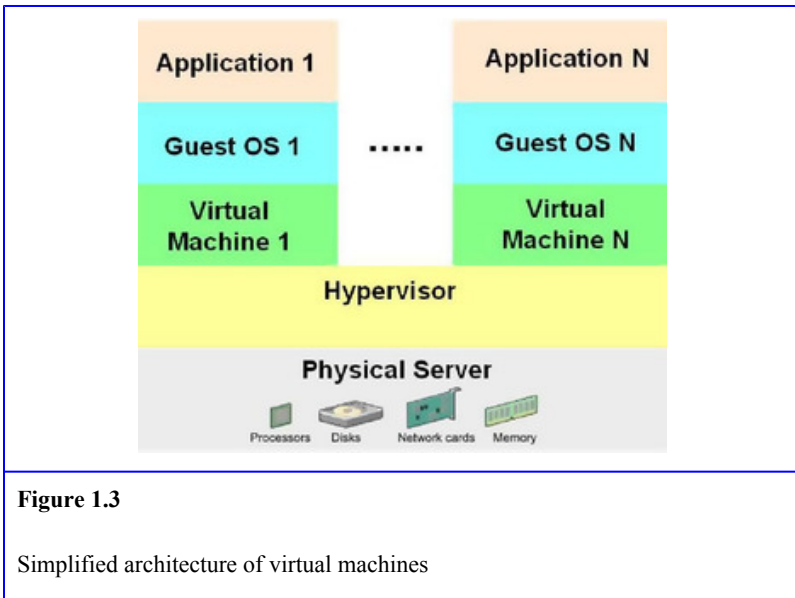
Application 1

Application N

Guest OS 1

.....

Guest OS N

Virtual Machine 1

Virtual Machine N

Hypervisor

Physical Server

Processors Disks Network cards Memory

Figure 1.3

Simplified architecture of virtual machines